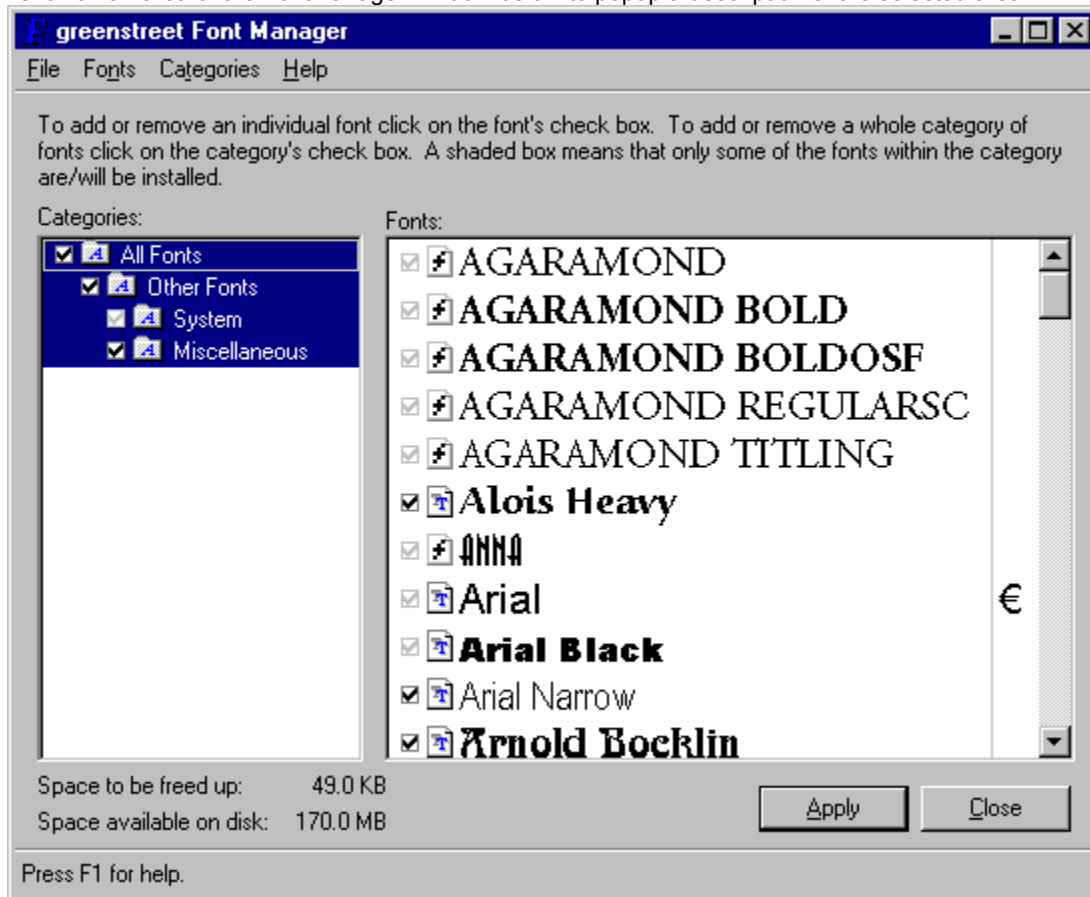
greenstreet Font Manager

File Fonts Categories Help

To add or remove an individual font click on the font's check box. To add or remove a whole category of fonts click on the category's check box. A shaded box means that only some of the fonts within the category are/will be installed.

Categories:

All Fonts
Other Fonts
System
Miscellaneous

Fonts:

AGARAMOND
AGARAMOND BOLD
AGARAMOND BOLDOSF
AGARAMOND REGULARSC
AGARAMOND TITLING
Alois Heavy
ANNA
Arial €
Arial Black
Arial Narrow
Arnold Bocklin

Space to be freed up: 49.0 KB
Space available on disk: 170.0 MB

Apply
Close

Press F1 for help.